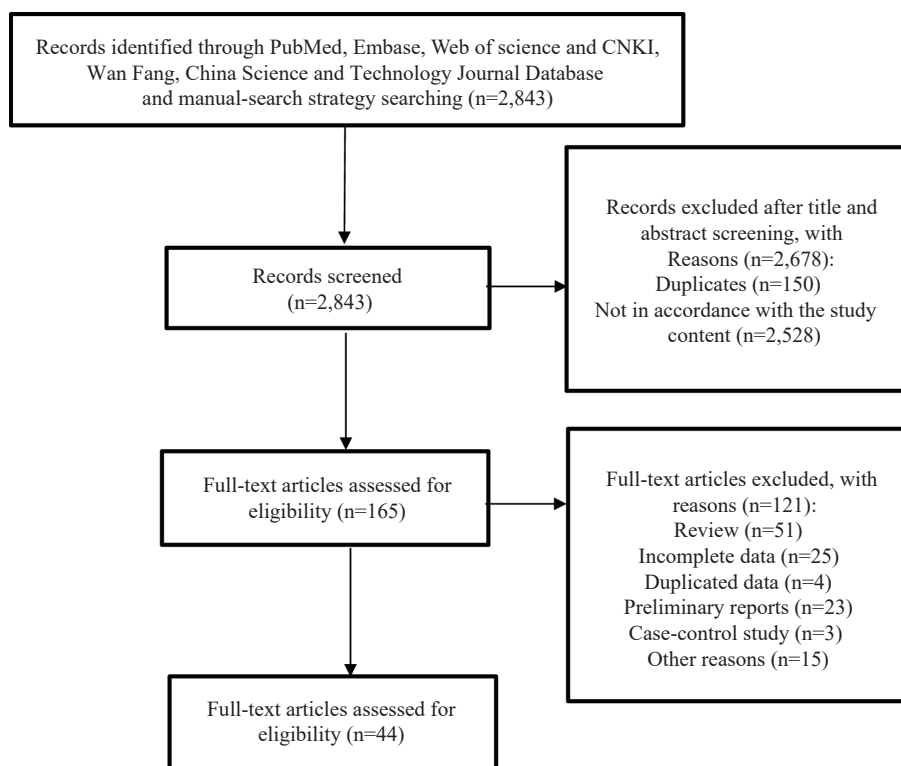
Records identified through PubMed, Embase, Web of science and CNKI, Wan Fang, China Science and Technology Journal Database and manual-search strategy searching (n=2,843)

Records screened (n=2,843)

Records excluded after title and abstract screening, with Reasons (n=2,678):
Duplicates (n=150)
Not in accordance with the study content (n=2,528)

Full-text articles assessed for eligibility (n=165)

Full-text articles excluded, with reasons (n=121):
Review (n=51)
Incomplete data (n=25)
Duplicated data (n=4)
Preliminary reports (n=23)
Case-control study (n=3)
Other reasons (n=15)

Full-text articles assessed for eligibility (n=44)